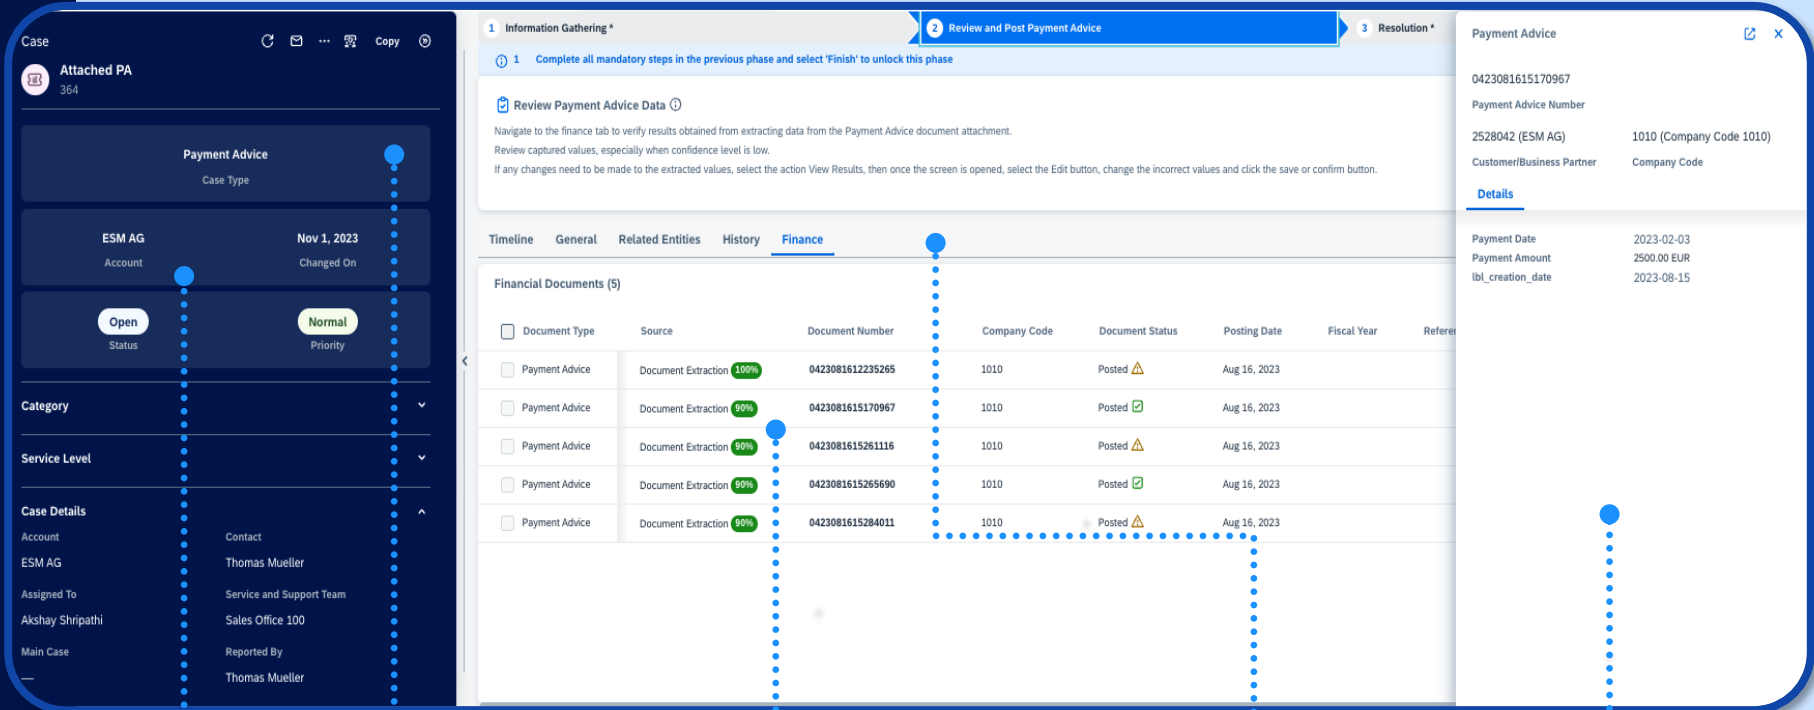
Case

Copy

Attached PA
364

Payment Advice
Case Type

ESM AG
Account

Nov 1, 2023
Changed On

Open
Status

Normal
Priority

Category

Service Level

Case Details

Account
ESM AG

Contact
Thomas Mueller

Assigned To
Akshay Shripathi

Service and Support Team
Sales Office 100

Main Case
—

Reported By
Thomas Mueller

1 Information Gathering *

2 Review and Post Payment Advice

3 Resolution *

1 Complete all mandatory steps in the previous phase and select 'Finish' to unlock this phase

Review Payment Advice Data

Navigate to the finance tab to verify results obtained from extracting data from the Payment Advice document attachment.

Review captured values, especially when confidence level is low.

If any changes need to be made to the extracted values, select the action View Results, then once the screen is opened, select the Edit button, change the incorrect values and click the save or confirm button.

Timeline General Related Entities History Finance

Financial Documents (5)

| Document Type | Source | Document Number | Company Code | Document Status | Posting Date | Fiscal Year | Refere |
|---|---|---|---|---|---|---|---|
| Payment Advice | Document Extraction 100% | 0423081612235265 | 1010 | Posted | Aug 16, 2023 | | |
| Payment Advice | Document Extraction 90% | 0423081615170967 | 1010 | Posted | Aug 16, 2023 | | |
| Payment Advice | Document Extraction 90% | 0423081615261116 | 1010 | Posted | Aug 16, 2023 | | |
| Payment Advice | Document Extraction 90% | 0423081615265690 | 1010 | Posted | Aug 16, 2023 | | |
| Payment Advice | Document Extraction 90% | 0423081615284011 | 1010 | Posted | Aug 16, 2023 | | |

Payment Advice

0423081615170967
Payment Advice Number

2528042 (ESM AG)
Customer/Business Partner

1010 (Company Code 1010)
Company Code

Details

Payment Date 2023-02-03
Payment Amount 2500.00 EUR
lbl_creation_date 2023-08-15